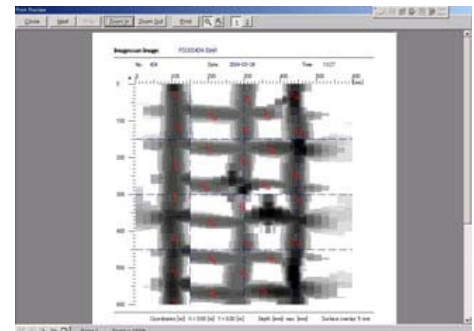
Print Preview

Close | Next | Prev | Zoom In | Zoom Out | Print

Imagescan Image: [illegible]

No. 404    Date: 2004-03-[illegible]    Time: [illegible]

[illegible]

100

200

300

400

500

600

Coordinates [m]: X = 0.00 [m] Y = 0.00 [m]    Depth [mm]: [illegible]    Surface overlap 5 mm